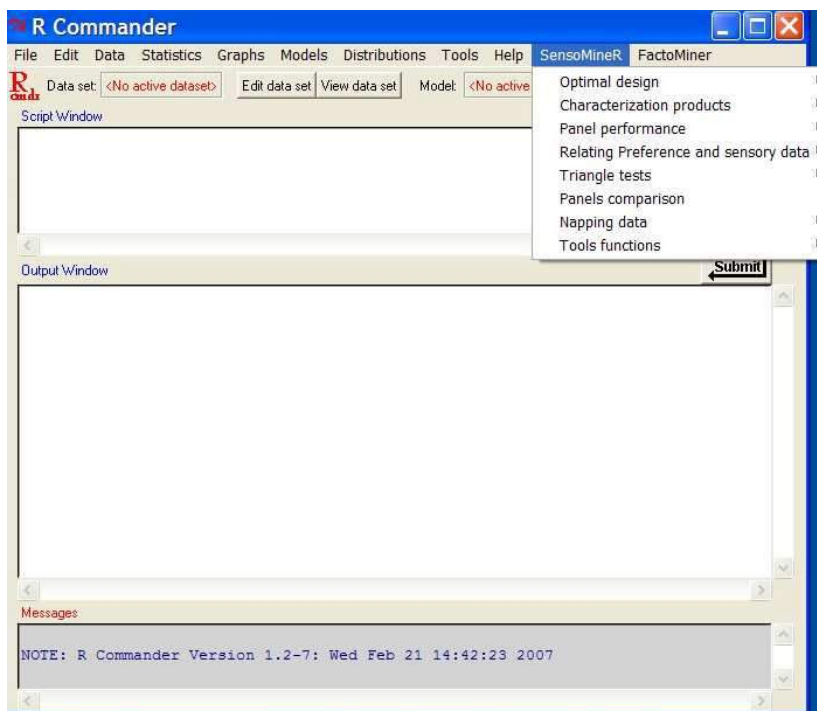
R Commander

File Edit Data Statistics Graphs Models Distributions Tools Help SensoMineR FactoMiner

Data set: <No active dataset> Edit data set View data set Model: <No active

Script Window

Optimal design
Characterization products
Panel performance
Relating Preference and sensory data
Triangle tests
Panels comparison
Napping data
Tools functions

Submit

Output Window

Messages

NOTE: R Commander Version 1.2-7: Wed Feb 21 14:42:23 2007